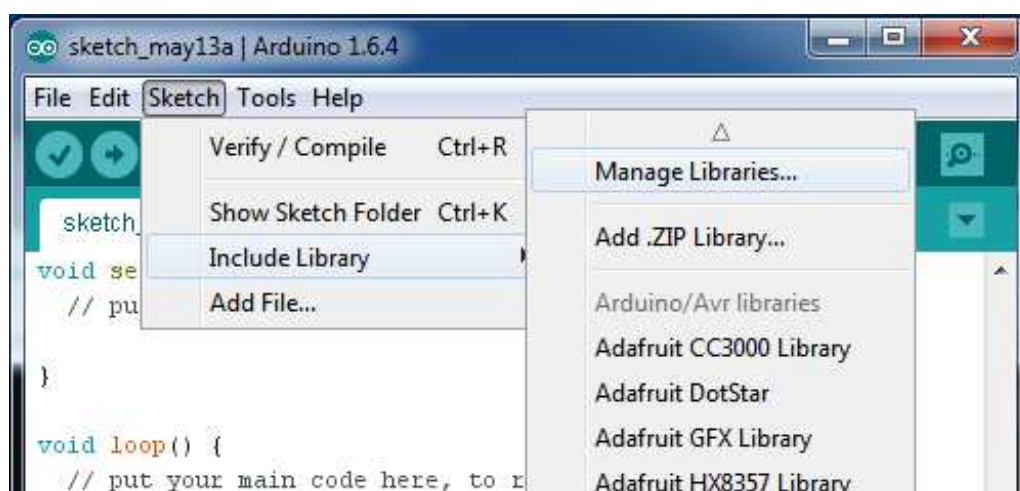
sketch_may13a | Arduino 1.6.4

File Edit Sketch Tools Help

Verify / Compile Ctrl+R
Show Sketch Folder Ctrl+K
Include Library
Add File...

△
Manage Libraries...
Add .ZIP Library...
Arduino/Avr libraries
Adafruit CC3000 Library
Adafruit DotStar
Adafruit GFX Library
Adafruit HX8357 Library

sketch_
void se
// pu

}

void loop() {
// put your main code here, to r